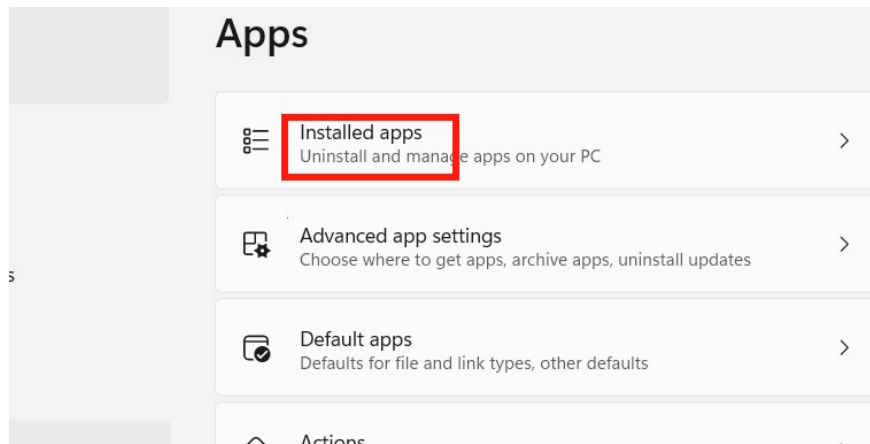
Apps

Installed apps
Uninstall and manage apps on your PC

Advanced app settings
Choose where to get apps, archive apps, uninstall updates

Default apps
Defaults for file and link types, other defaults

s

Actions